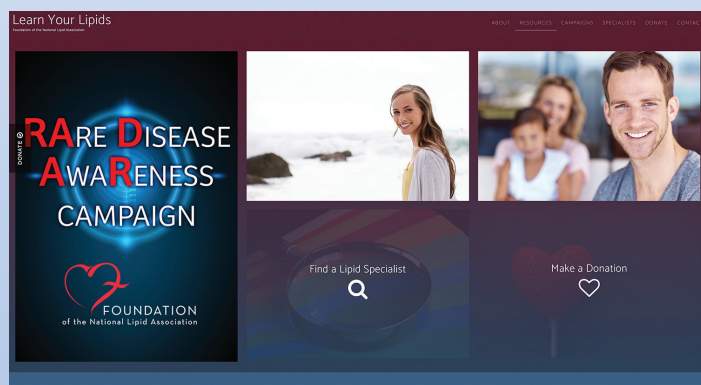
Learn Your Lipids
Foundation of the National Lipid Association

ABOUT RESOURCES CAMPAIGNS SPECIALISTS DONATE CONTAC

DONATE

RARE DISEASE AWARENESS CAMPAIGN

FOUNDATION of the National Lipid Association

Find a Lipid Specialist

Make a Donation